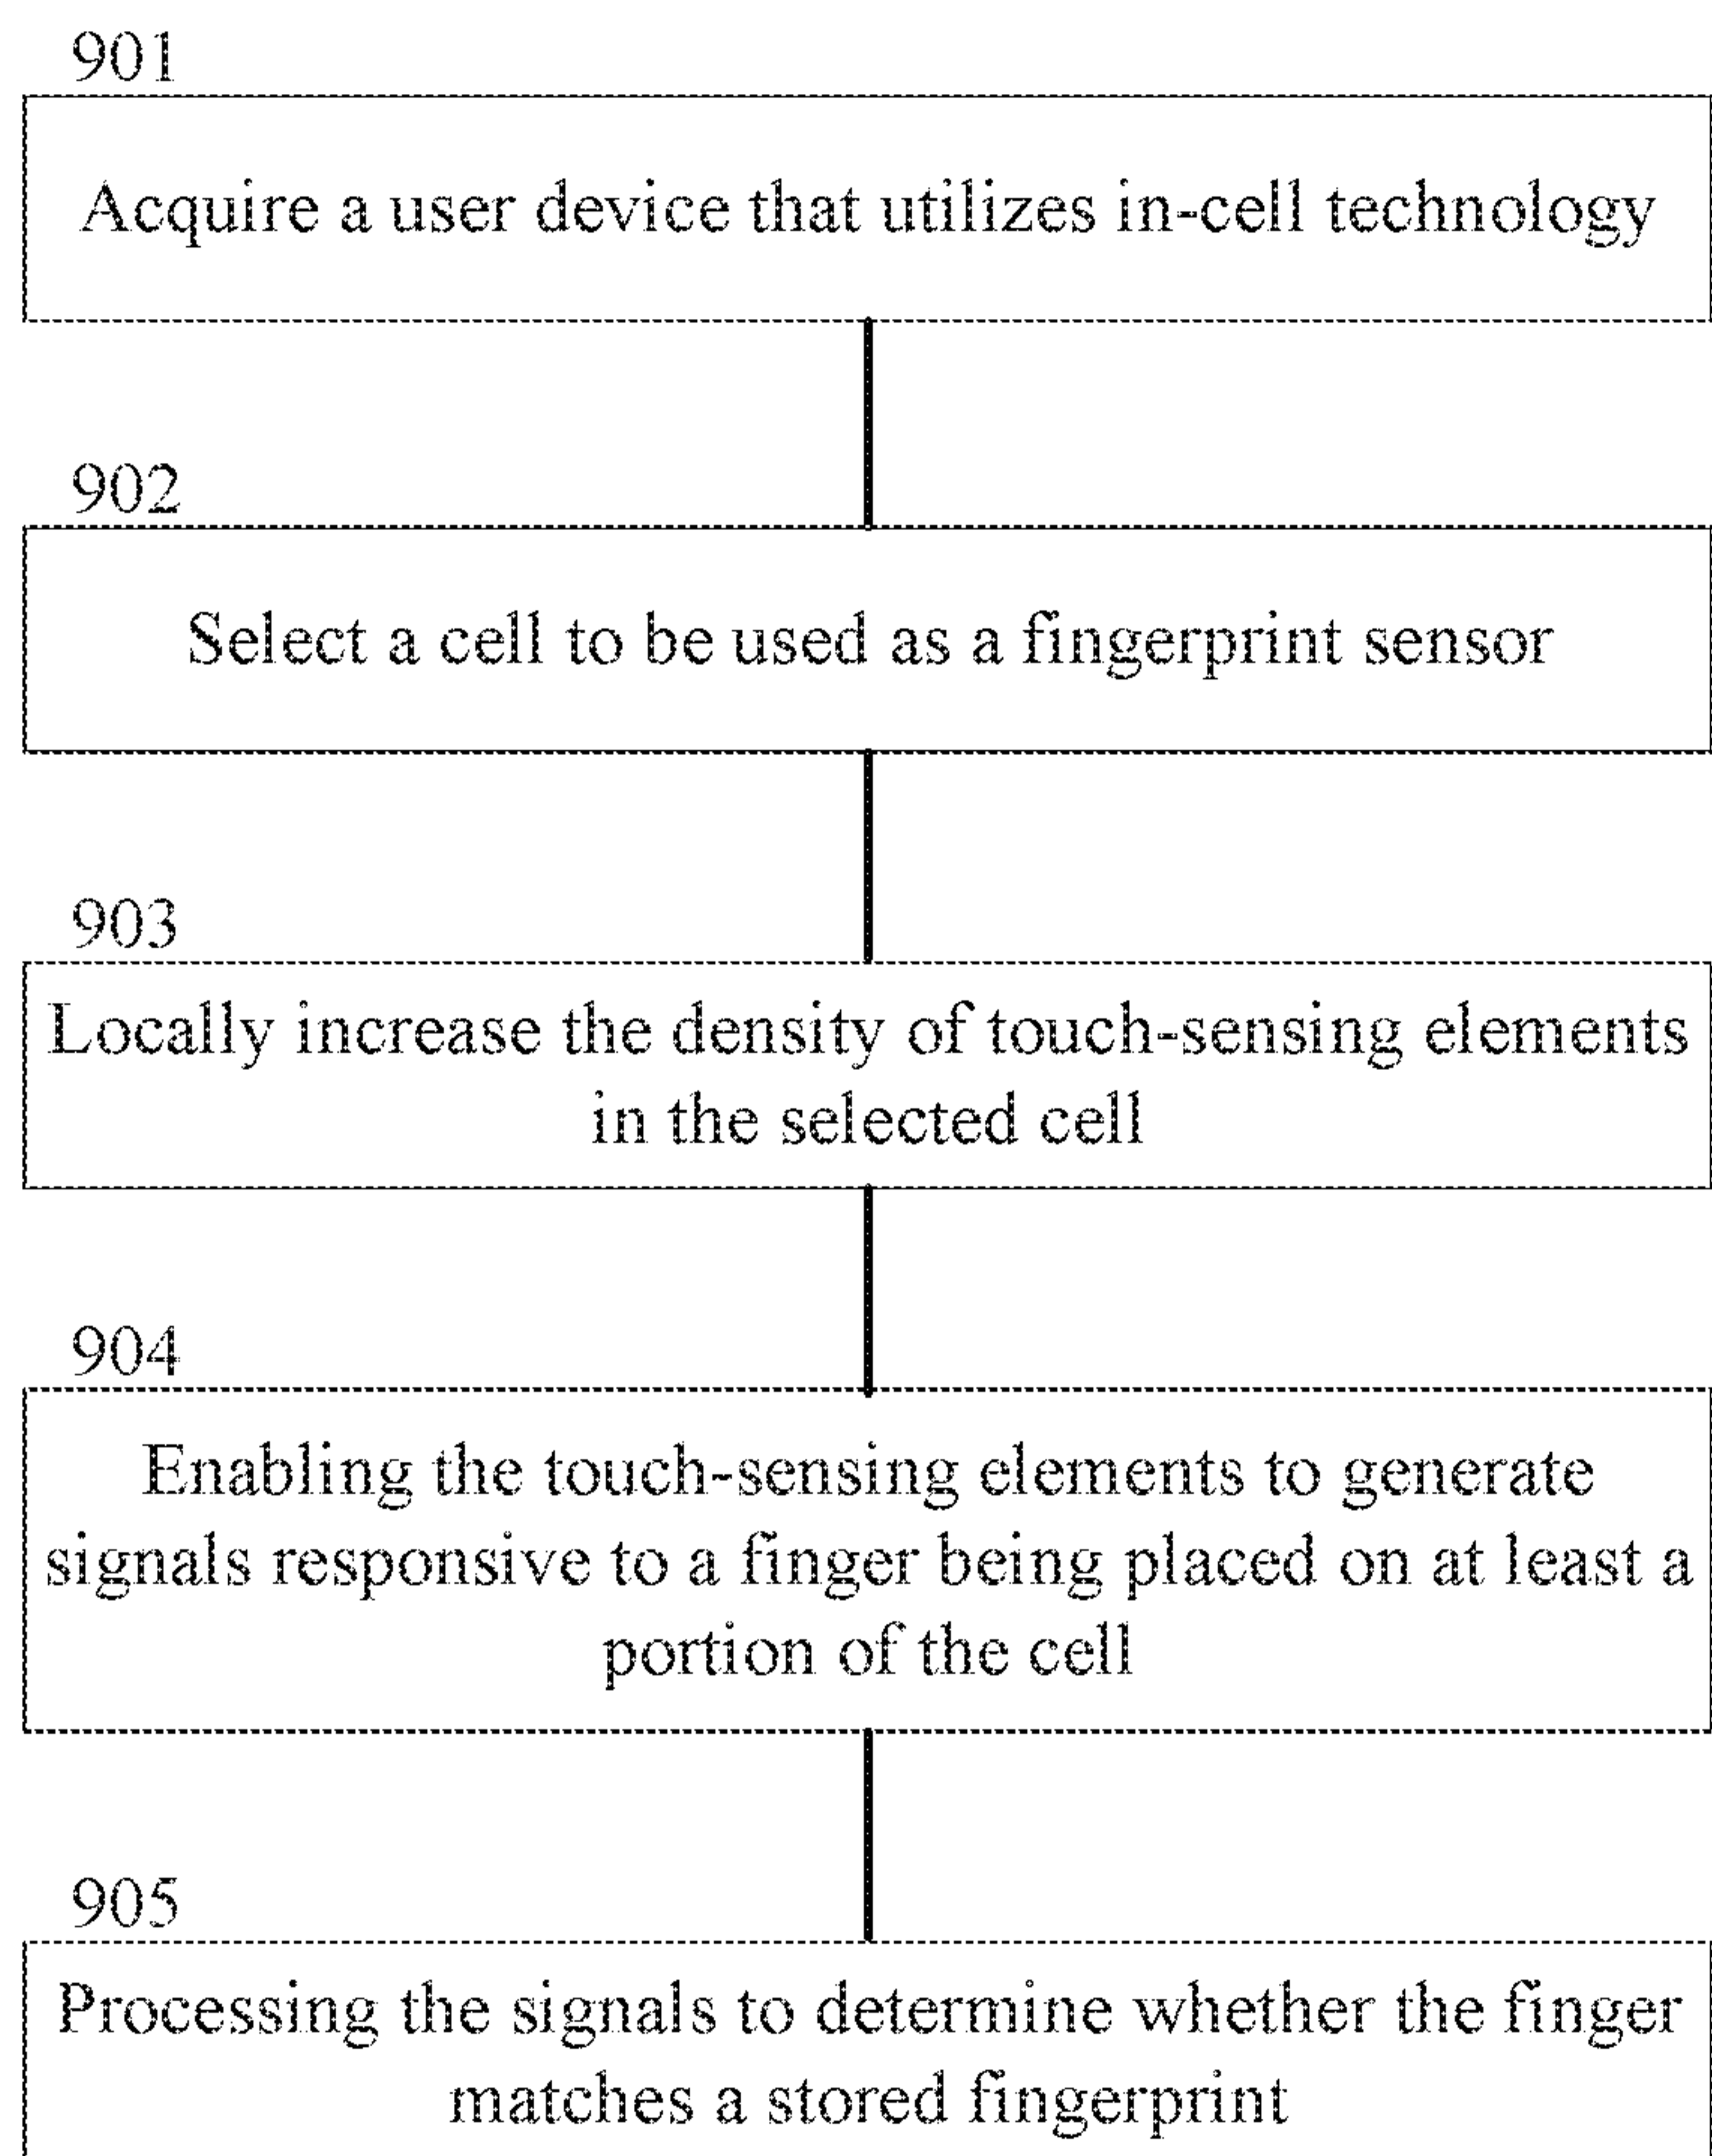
901

Acquire a user device that utilizes in-cell technology

902

Select a cell to be used as a fingerprint sensor

903

Locally increase the density of touch-sensing elements in the selected cell

904

Enabling the touch-sensing elements to generate signals responsive to a finger being placed on at least a portion of the cell

905

Processing the signals to determine whether the finger matches a stored fingerprint